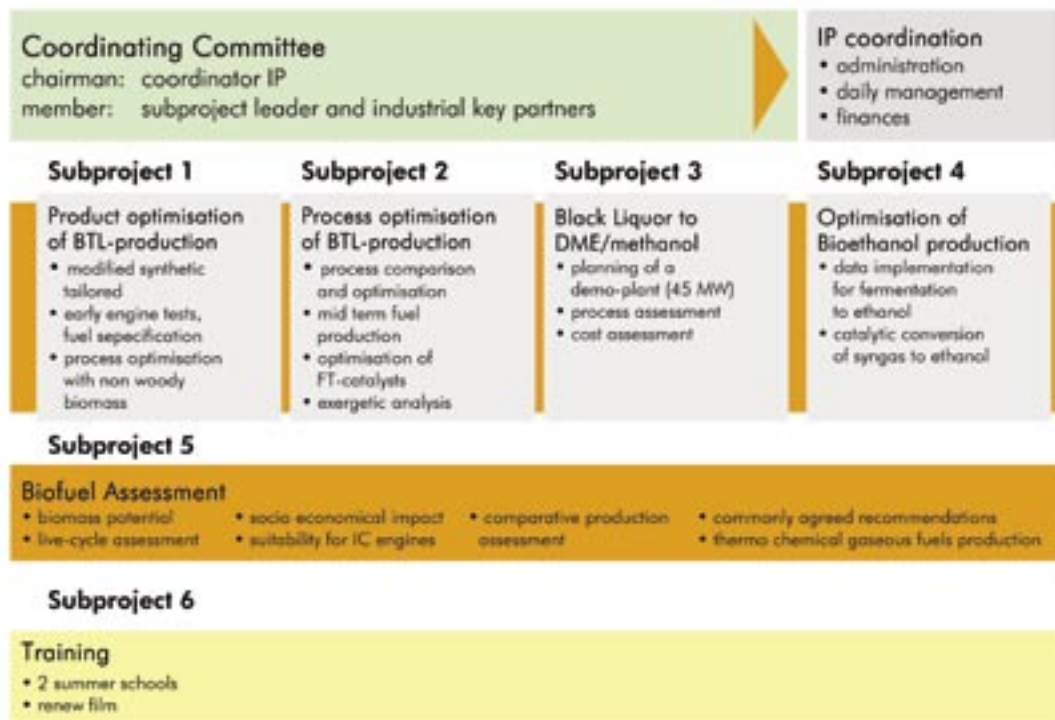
Coordinating Committee
chairman: coordinator IP
member: subproject leader and industrial key partners

IP coordination
• administration
• daily management
• finances

Subproject 1

Product optimisation of BTL-production
• modified synthetic tailored
• early engine tests, fuel sepecification
• process optimisation with non woody biomass

Subproject 2

Process optimisation of BTL-production
• process comparison and optimisation
• mid term fuel production
• optimisation of FT-catalysts
• exergetic analysis

Subproject 3

Black Liquor to DME/methanol
• planning of a demo-plant (45 MW)
• process assessment
• cost assessment

Subproject 4

Optimisation of Bioethanol production
• data implementation for fermentation to ethanol
• catalytic conversion of syngas to ethanol

Subproject 5

Biofuel Assessment
• biomass potential
• live-cycle assessment
• socio economical impact
• suitability for IC engines
• comparative production assessment
• commonly agreed recommendations
• thermo chemical gaseous fuels production

Subproject 6

Training
• 2 summer schools
• renew film